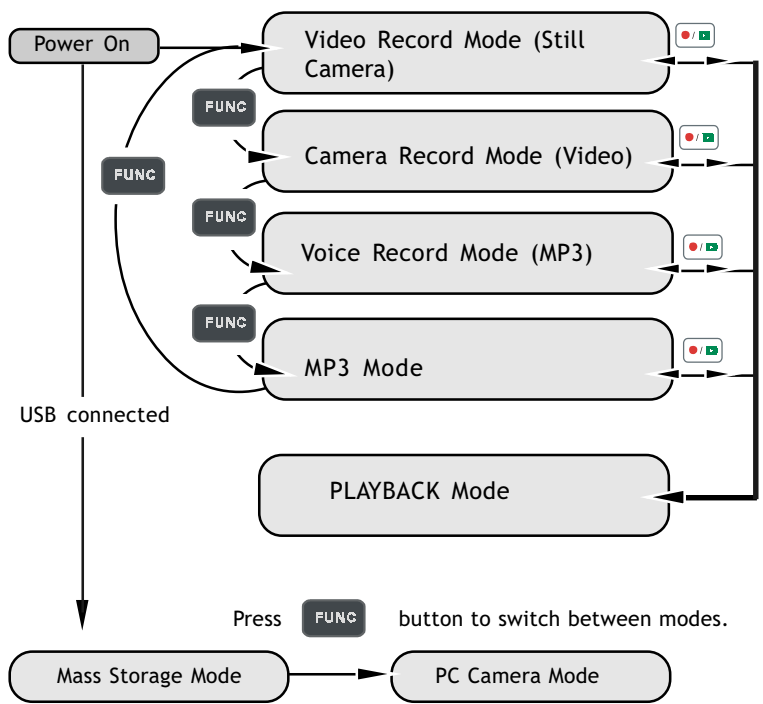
Power On

Video Record Mode (Still Camera)

FUNC

Camera Record Mode (Video)

FUNC

FUNC

Voice Record Mode (MP3)

FUNC

MP3 Mode

USB connected

PLAYBACK Mode

Press FUNC button to switch between modes.

Mass Storage Mode

PC Camera Mode